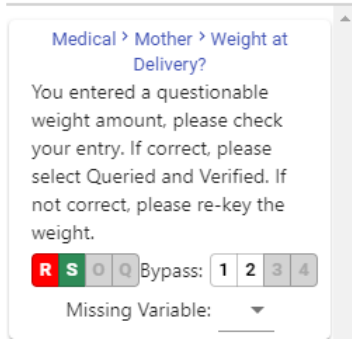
Medical › Mother › Weight at Delivery?

You entered a questionable weight amount, please check your entry. If correct, please select Queried and Verified. If not correct, please re-key the weight.

R S O Q Bypass: 1 2 3 4

Missing Variable: